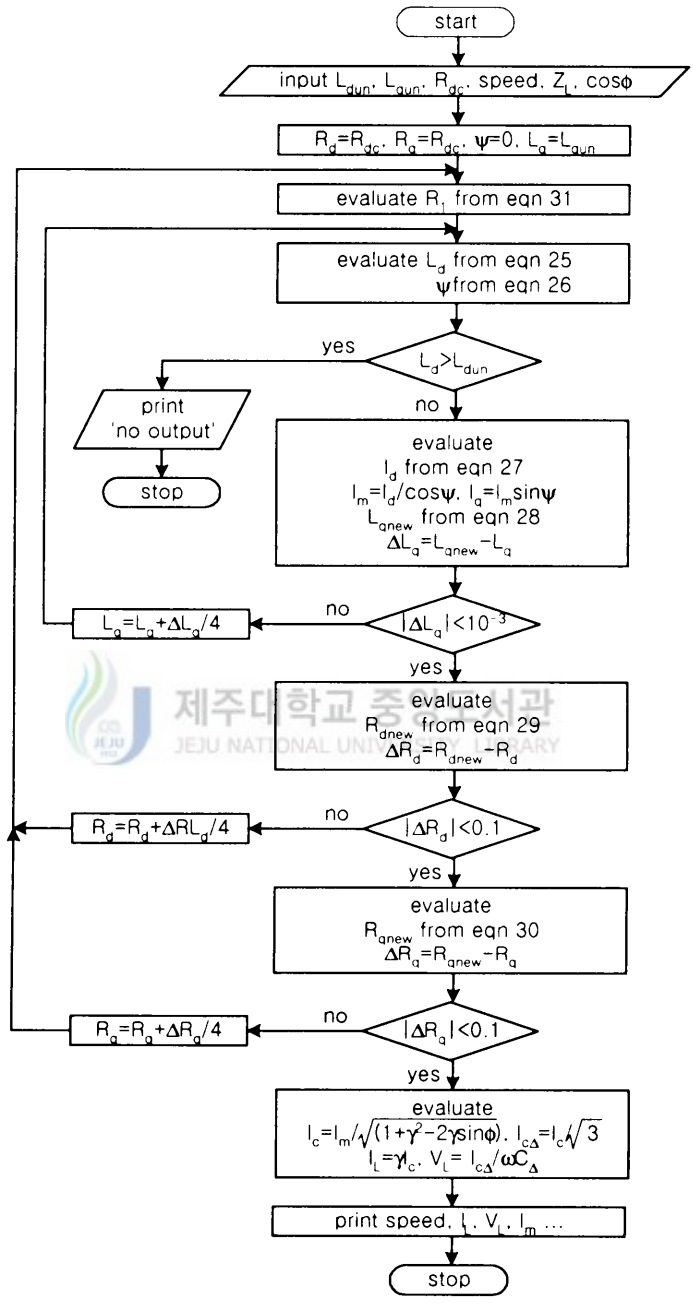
start

input $L_{dun}$, $L_{qun}$, $R_{dc}$, speed, $Z_L$, $\cos\phi$

$R_d=R_{dc}$, $R_q=R_{dc}$, $\psi=0$, $L_q=L_{qun}$

evaluate $R_1$ from eqn 31

evaluate $L_d$ from eqn 25
$\psi$ from eqn 26

$L_d>L_{dun}$

yes

print
'no output'

stop

no

evaluate
$I_d$ from eqn 27
$I_m=I_d/\cos\psi$, $I_q=I_m\sin\psi$
$L_{qnew}$ from eqn 28
$\Delta L_q=L_{qnew}-L_q$

$|\Delta L_q|<10^{-3}$

no

$L_q=L_q+\Delta L_q/4$

yes

evaluate
$R_{dnew}$ from eqn 29
$\Delta R_d=R_{dnew}-R_d$

제주대학교 중앙도서관
JEJU NATIONAL UNIVERSITY LIBRARY

$|\Delta R_d|<0.1$

no

$R_d=R_d+\Delta RL_d/4$

yes

evaluate
$R_{qnew}$ from eqn 30
$\Delta R_q=R_{qnew}-R_q$

$|\Delta R_q|<0.1$

no

$R_q=R_q+\Delta R_q/4$

yes

evaluate
$I_c=I_m/\sqrt{(1+\gamma^2-2\gamma\sin\phi)}$, $I_{c\Delta}=I_c/\sqrt{3}$
$I_L=\gamma I_c$, $V_L=I_{c\Delta}/\omega C_\Delta$

print speed, $I_L$, $V_L$, $I_m$ ...

stop